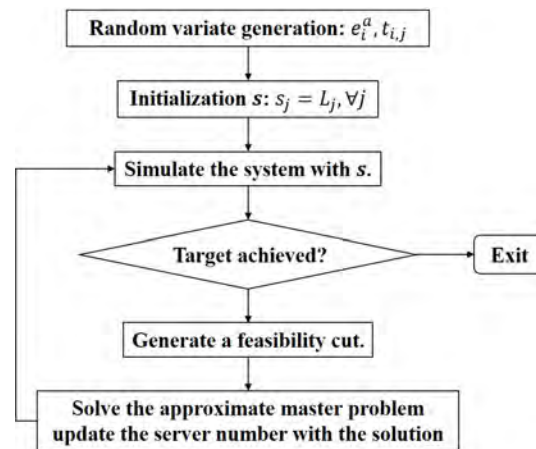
Random variate generation: $e_i^a, t_{i,j}$

Initialization $s$: $s_j = L_j, \forall j$

Simulate the system with $s$.

Target achieved?

Exit

Generate a feasibility cut.

Solve the approximate master problem update the server number with the solution